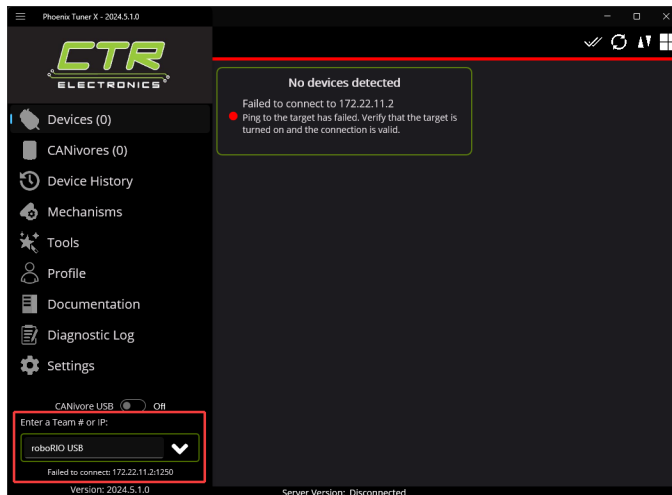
Phoenix Tuner X - 2024.5.1.0

CTR ELECTRONICS

No devices detected

Failed to connect to 172.22.11.2

Ping to the target has failed. Verify that the target is turned on and the connection is valid.

Devices (0)
CANivores (0)
Device History
Mechanisms
Tools
Profile
Documentation
Diagnostic Log
Settings

CANivore USB Off

Enter a Team # or IP:
roboRIO USB
Failed to connect: 172.22.11.2:1250

Version: 2024.5.1.0

Server Version: Disconnected